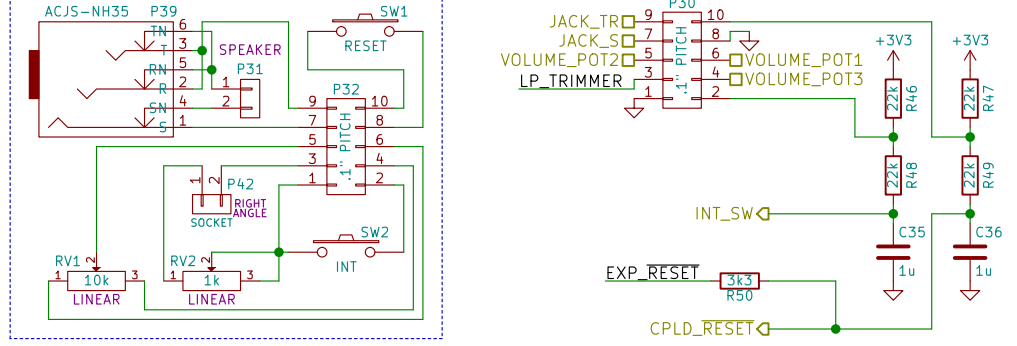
ACJS–NH35
P39
TN
T
RN
R
SN
S
6
3
5
2
4
1
SPEAKER
P31
1
2
SW1
RESET
P32
9
7
5
3
1
10
8
6
4
2
.1" PITCH
P42
2
1
SOCKET
RIGHT ANGLE
SW2
INT
RV1
1
2
3
10k
LINEAR
RV2
1
2
3
1k
LINEAR
JACK_TR
JACK_S
VOLUME_POT2
LP_TRIMMER
P30
9
7
5
3
1
10
8
6
4
2
.1" PITCH
VOLUME_POT1
VOLUME_POT3
+3V3
+3V3
22k
R46
22k
R47
22k
R48
22k
R49
INT_SW
C35
1u
C36
1u
EXP_$\overline{\text{RESET}}$
3k3
R50
CPLD_$\overline{\text{RESET}}$